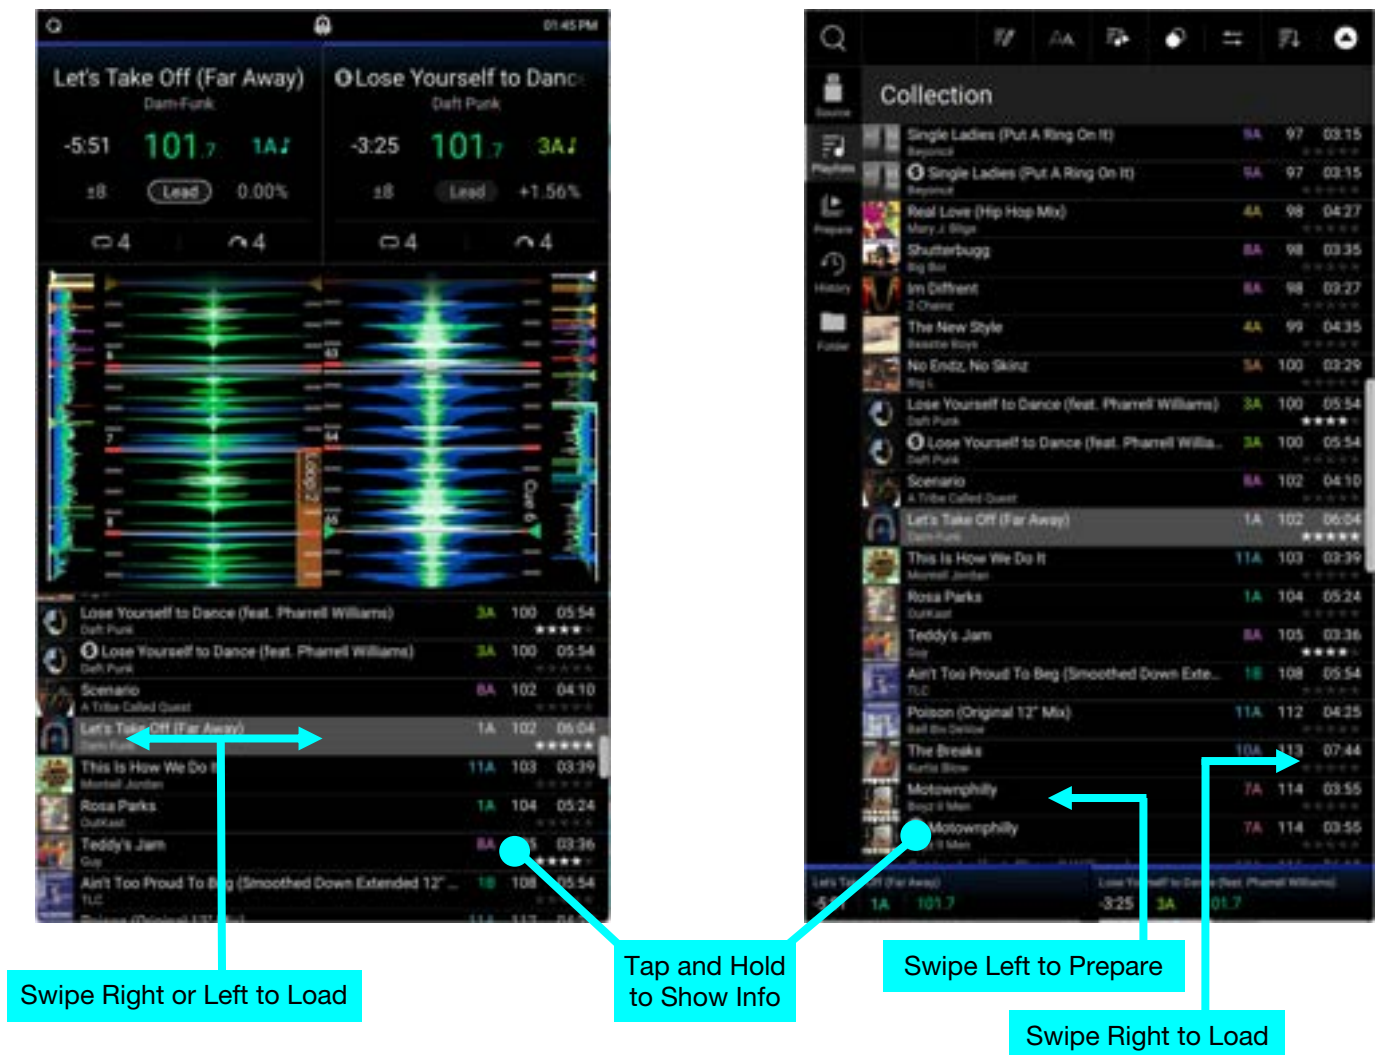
01:45 PM

Let's Take Off (Far Away)
Dam-Funk
-5:51 101.7 1A
±8 Lead 0.00%
4 4

Lose Yourself to Danc
Daft Punk
-3:25 101.7 3A
±8 Lead +1.56%
4 4

Loop 2
Cue 6

| Title | Key | BPM | Time |
|---|---|---|---|
| Lose Yourself to Dance (feat. Pharrell Williams) Daft Punk | 3A | 100 | 05:54 |
| Lose Yourself to Dance (feat. Pharrell Williams) Daft Punk | 3A | 100 | 05:54 |
| Scenario A Tribe Called Quest | 8A | 102 | 04:10 |
| Let's Take Off (Far Away) Dam-Funk | 1A | 102 | 06:04 |
| This Is How We Do It Montell Jordan | 11A | 103 | 03:39 |
| Rosa Parks OutKast | 1A | 104 | 05:24 |
| Teddy's Jam Guy | 8A | 105 | 03:36 |
| Ain't Too Proud To Beg (Smoothed Down Extended 12" ... TLC | 1B | 108 | 05:54 |

Collection
Source
Playlists
Prepare
History
Folder

| Title | Key | BPM | Time |
|---|---|---|---|
| Single Ladies (Put A Ring On It) Beyoncé | 9A | 97 | 03:15 |
| Single Ladies (Put A Ring On It) Beyoncé | 9A | 97 | 03:15 |
| Real Love (Hip Hop Mix) Mary J. Blige | 4A | 98 | 04:27 |
| Shutterbugg Big Boi | 8A | 98 | 03:35 |
| Im Diffrent 2 Chainz | 6A | 98 | 03:27 |
| The New Style Beastie Boys | 4A | 99 | 04:35 |
| No Endz, No Skinz Big L | 5A | 100 | 03:29 |
| Lose Yourself to Dance (feat. Pharrell Williams) Daft Punk | 3A | 100 | 05:54 |
| Lose Yourself to Dance (feat. Pharrell Willia... Daft Punk | 3A | 100 | 05:54 |
| Scenario A Tribe Called Quest | 8A | 102 | 04:10 |
| Let's Take Off (Far Away) Dam-Funk | 1A | 102 | 06:04 |
| This Is How We Do It Montell Jordan | 11A | 103 | 03:39 |
| Rosa Parks OutKast | 1A | 104 | 05:24 |
| Teddy's Jam Guy | 8A | 105 | 03:36 |
| Ain't Too Proud To Beg (Smoothed Down Exte... TLC | 1B | 108 | 05:54 |
| Poison (Original 12" Mix) Bell Biv Devoe | 11A | 112 | 04:25 |
| The Breaks Kurtis Blow | 10A | 113 | 07:44 |
| Motownphilly Boyz II Men | 7A | 114 | 03:55 |
| Motownphilly Boyz II Men | 7A | 114 | 03:55 |

Let's Take Off (Far Away) -5:51 1A 101.7
Lose Yourself to Dance (feat. Pharrell Williams) -3:25 3A 101.7

Swipe Right or Left to Load

Tap and Hold to Show Info

Swipe Left to Prepare

Swipe Right to Load